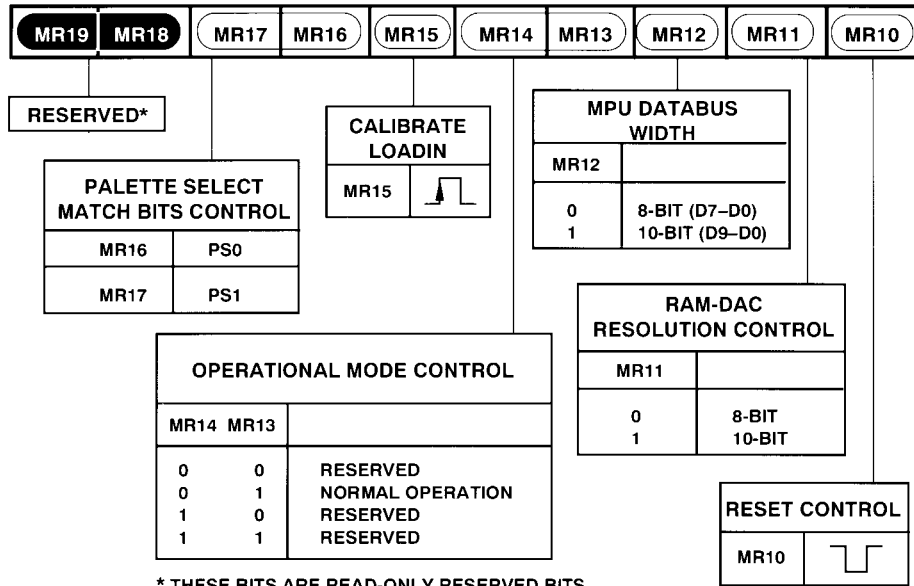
MR19 MR18 MR17 MR16 MR15 MR14 MR13 MR12 MR11 MR10

RESERVED*

CALIBRATE LOADIN

| MR15 | |
|---|---|

MPU DATABUS WIDTH

| MR12 | |
|---|---|
| 0<br>1 | 8-BIT (D7–D0)<br>10-BIT (D9–D0) |

PALETTE SELECT MATCH BITS CONTROL

| MR16 | PS0 |
|---|---|
| MR17 | PS1 |

RAM-DAC RESOLUTION CONTROL

| MR11 | |
|---|---|
| 0<br>1 | 8-BIT<br>10-BIT |

OPERATIONAL MODE CONTROL

| MR14 MR13 | |
|---|---|
| 0 0<br>0 1<br>1 0<br>1 1 | RESERVED<br>NORMAL OPERATION<br>RESERVED<br>RESERVED |

RESET CONTROL

| MR10 | |
|---|---|

* THESE BITS ARE READ-ONLY RESERVED BITS